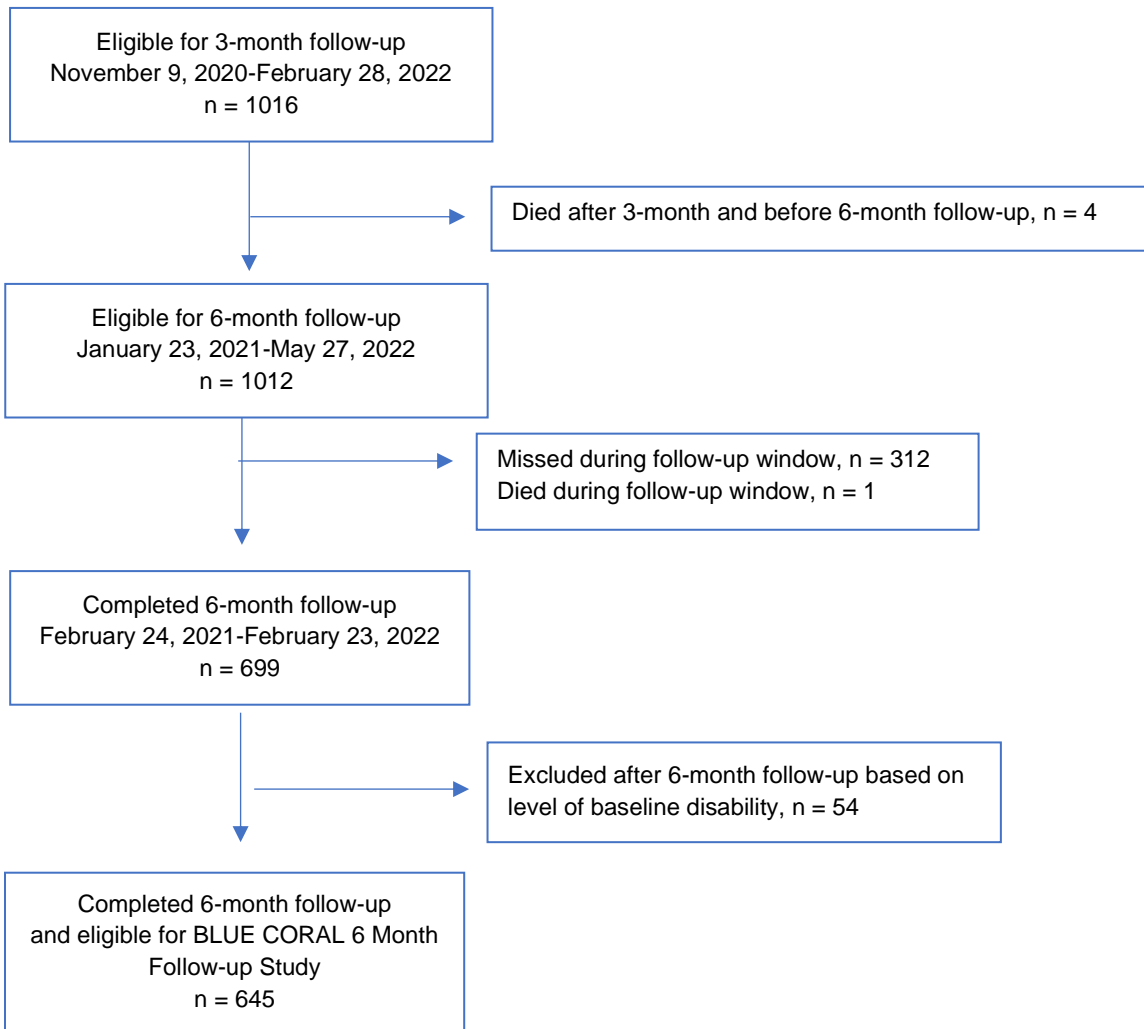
Eligible for 3-month follow-up
November 9, 2020-February 28, 2022
n = 1016

Died after 3-month and before 6-month follow-up, n = 4

Eligible for 6-month follow-up
January 23, 2021-May 27, 2022
n = 1012

Missed during follow-up window, n = 312
Died during follow-up window, n = 1

Completed 6-month follow-up
February 24, 2021-February 23, 2022
n = 699

Excluded after 6-month follow-up based on level of baseline disability, n = 54

Completed 6-month follow-up
and eligible for BLUE CORAL 6 Month Follow-up Study
n = 645